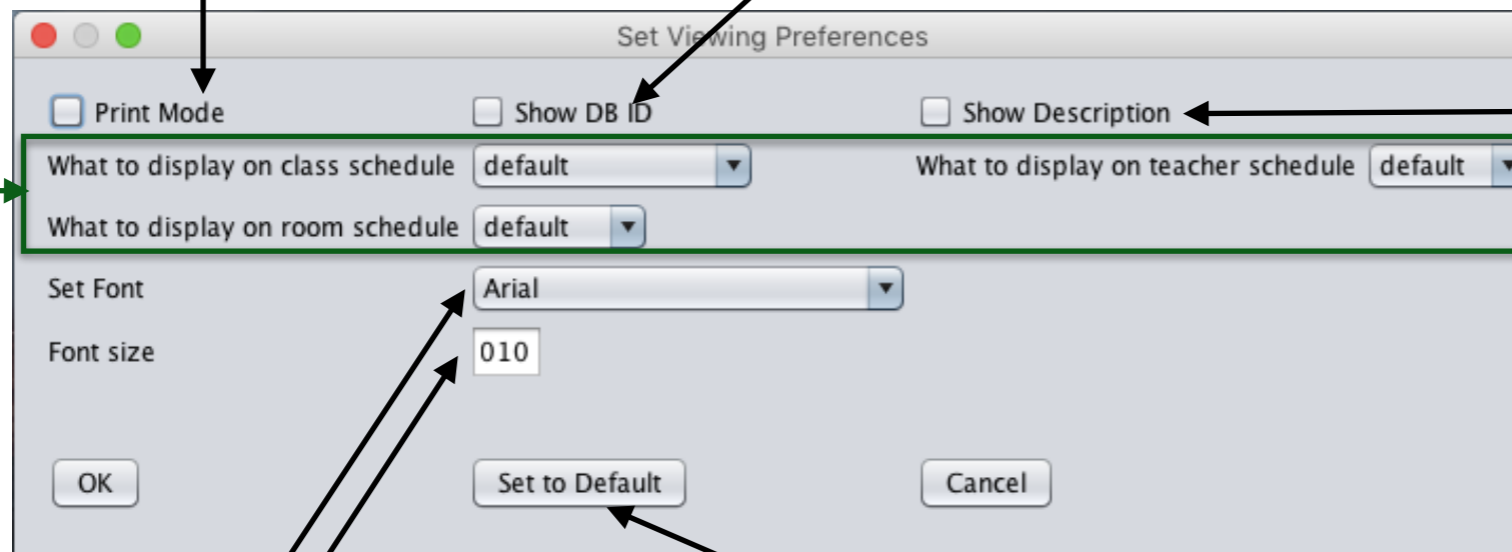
Set Viewing Preferences

Print Mode

Show DB ID

Show Description

What to display on class schedule default

What to display on teacher schedule default

What to display on room schedule default

Set Font Arial

Font size 010

OK

Set to Default

Cancel